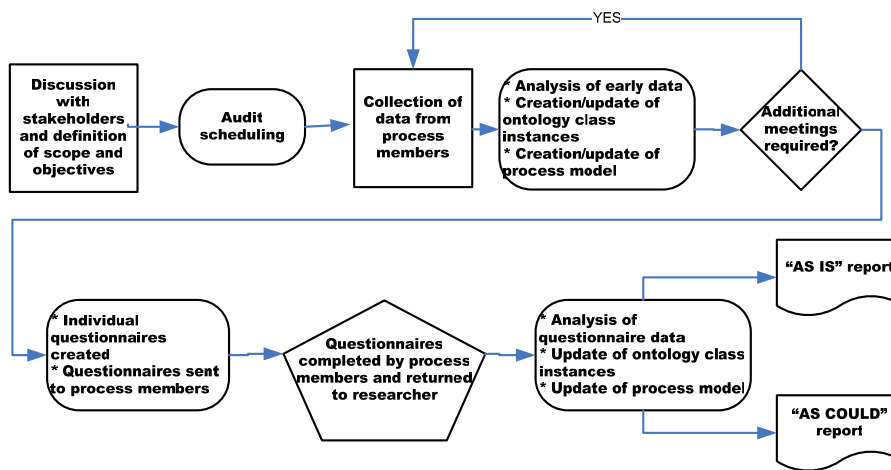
YES

Discussion with stakeholders and definition of scope and objectives

Audit scheduling

Collection of data from process members

* Analysis of early data
* Creation/update of ontology class instances
* Creation/update of process model

Additional meetings required?

* Individual questionnaires created
* Questionnaires sent to process members

Questionnaires completed by process members and returned to researcher

* Analysis of questionnaire data
* Update of ontology class instances
* Update of process model

"AS IS" report

"AS COULD" report